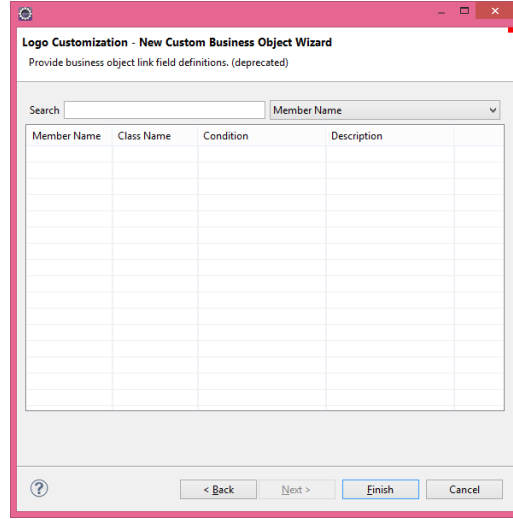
Logo Customization - New Custom Business Object Wizard

Provide business object link field definitions. (deprecated)

Search

Member Name

| Member Name | Class Name | Condition | Description |
|---|---|---|---|

?

< Back

Next >

Finish

Cancel